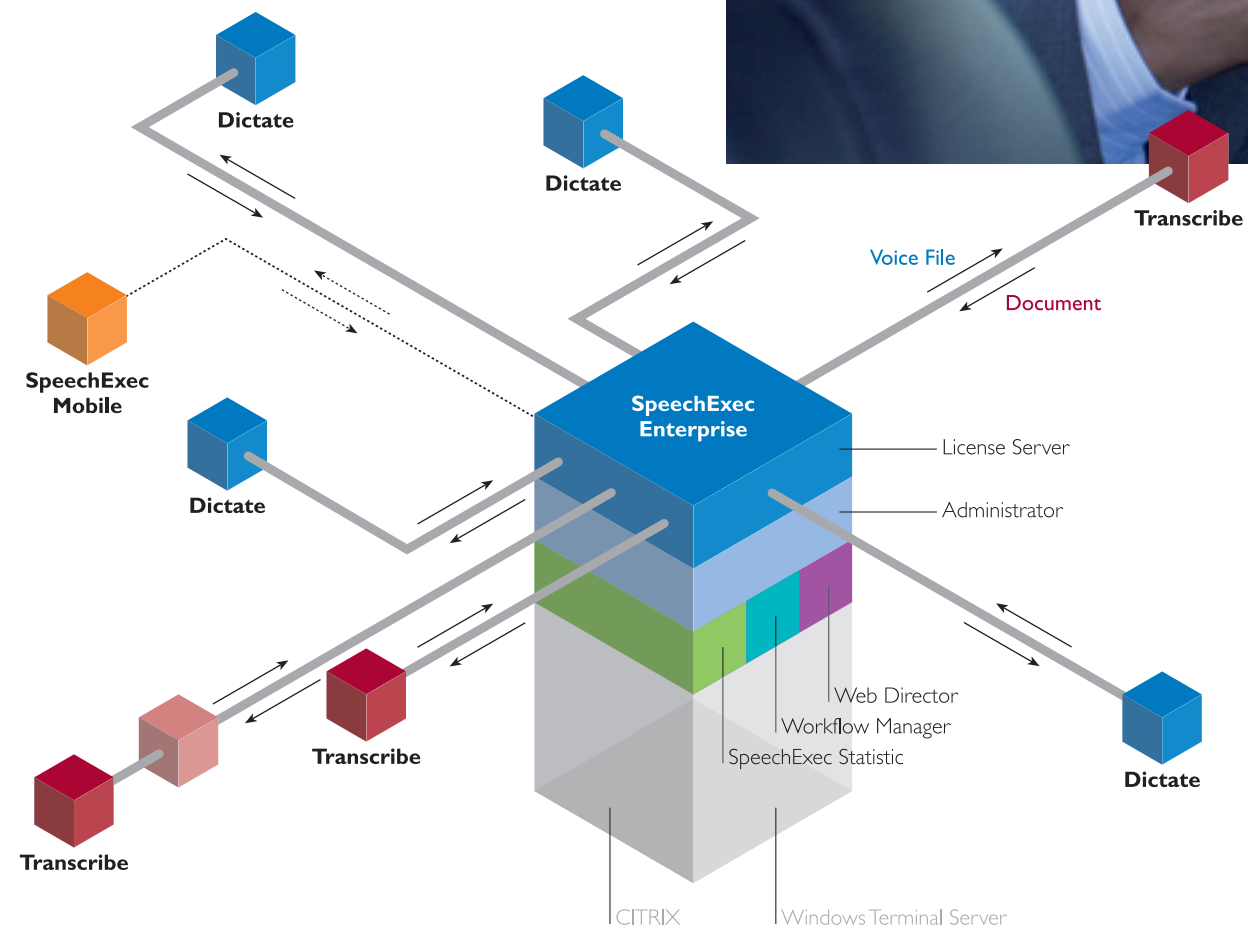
Dictate

Dictate

Transcribe

Voice File

Document

SpeechExec Mobile

SpeechExec Enterprise

License Server

Dictate

Administrator

Web Director

Workflow Manager

SpeechExec Statistic

Transcribe

Dictate

Transcribe

CITRIX

Windows Terminal Server